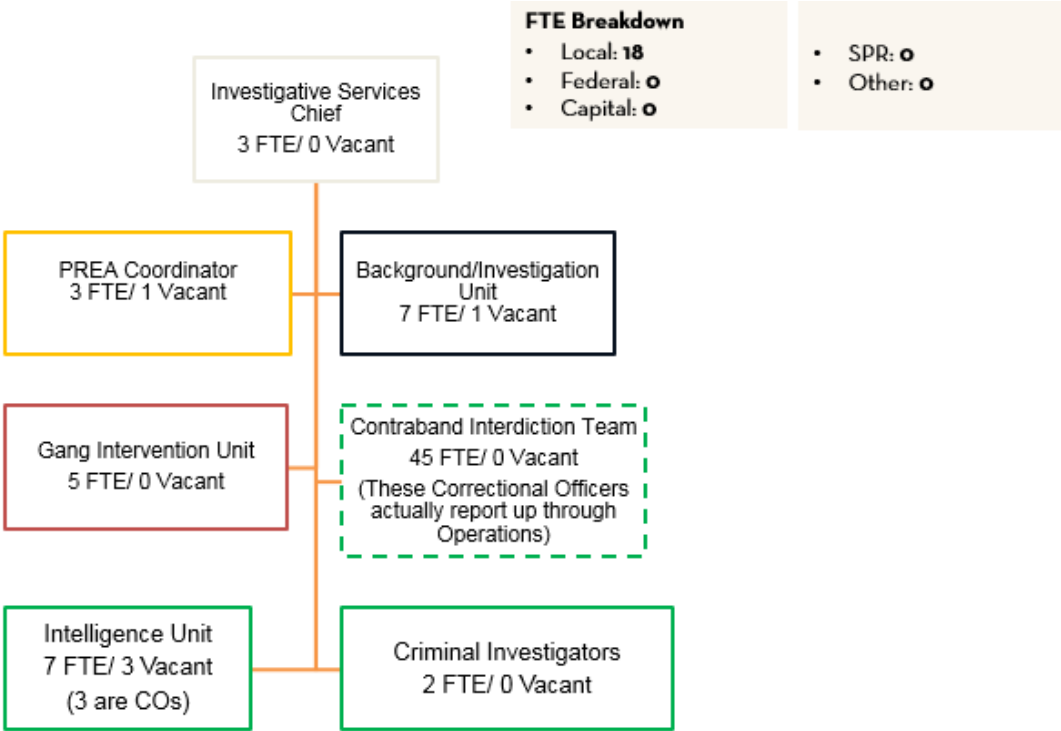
FTE Breakdown
- Local: 18
- Federal: 0
- Capital: 0

- SPR: 0
- Other: 0

Investigative Services Chief
3 FTE/ 0 Vacant

PREA Coordinator
3 FTE/ 1 Vacant

Background/Investigation Unit
7 FTE/ 1 Vacant

Gang Intervention Unit
5 FTE/ 0 Vacant

Contraband Interdiction Team
45 FTE/ 0 Vacant
(These Correctional Officers actually report up through Operations)

Intelligence Unit
7 FTE/ 3 Vacant
(3 are COs)

Criminal Investigators
2 FTE/ 0 Vacant